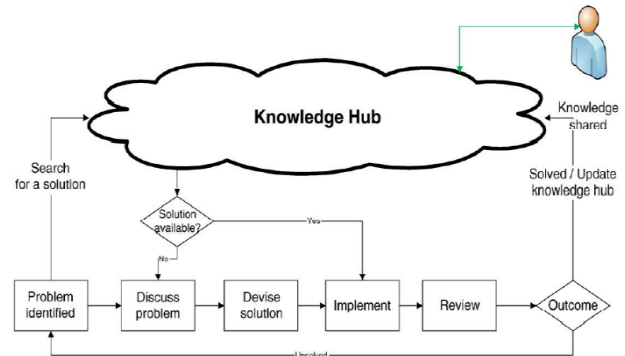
Knowledge Hub

Knowledge shared

Search for a solution

Solved / Update knowledge hub

Solution available?

Yes

No

Problem identified

Discuss problem

Devise solution

Implement

Review

Outcome

Unsolved